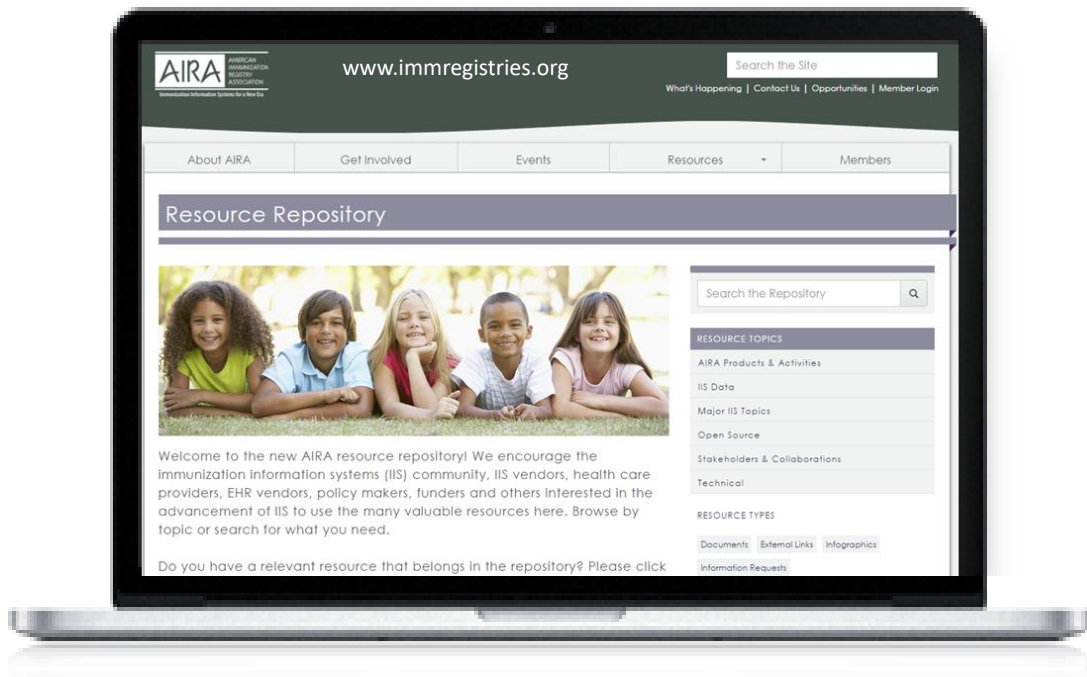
AIRA AMERICAN IMMUNIZATION REGISTRY ASSOCIATION
Immunization Information Systems for a New Era

www.immregistries.org

Search the Site

What's Happening | Contact Us | Opportunities | Member Login

About AIRA | Get Involved | Events | Resources | Members

Resource Repository

Welcome to the new AIRA resource repository! We encourage the immunization information systems (IIS) community, IIS vendors, health care providers, EHR vendors, policy makers, funders and others interested in the advancement of IIS to use the many valuable resources here. Browse by topic or search for what you need.

Do you have a relevant resource that belongs in the repository? Please click

Search the Repository

RESOURCE TOPICS
AIRA Products & Activities
IIS Data
Major IIS Topics
Open Source
Stakeholders & Collaborations
Technical

RESOURCE TYPES
Documents
External Links
Infographics
Information Requests